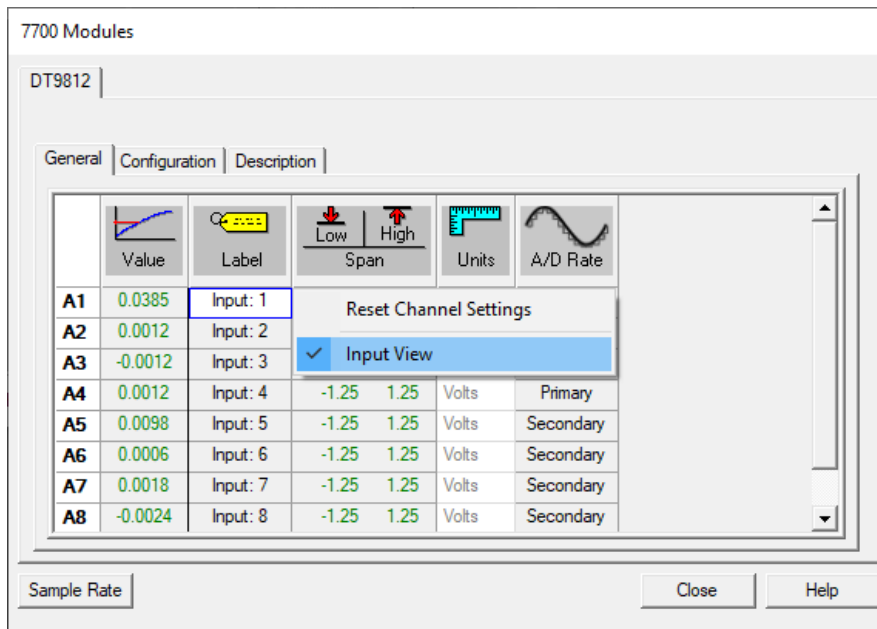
7700 Modules

DT9812

General | Configuration | Description

| | Value | Label | Low | High | Units | A/D Rate |
|---|---|---|---|---|---|---|
| | | | Span | | | |
| A1 | 0.0385 | Input: 1 | | | | |
| A2 | 0.0012 | Input: 2 | | | | |
| A3 | -0.0012 | Input: 3 | | | | |
| A4 | 0.0012 | Input: 4 | -1.25 | 1.25 | Volts | Primary |
| A5 | 0.0098 | Input: 5 | -1.25 | 1.25 | Volts | Secondary |
| A6 | 0.0006 | Input: 6 | -1.25 | 1.25 | Volts | Secondary |
| A7 | 0.0018 | Input: 7 | -1.25 | 1.25 | Volts | Secondary |
| A8 | -0.0024 | Input: 8 | -1.25 | 1.25 | Volts | Secondary |

Reset Channel Settings
✓ Input View

Sample Rate
Close
Help